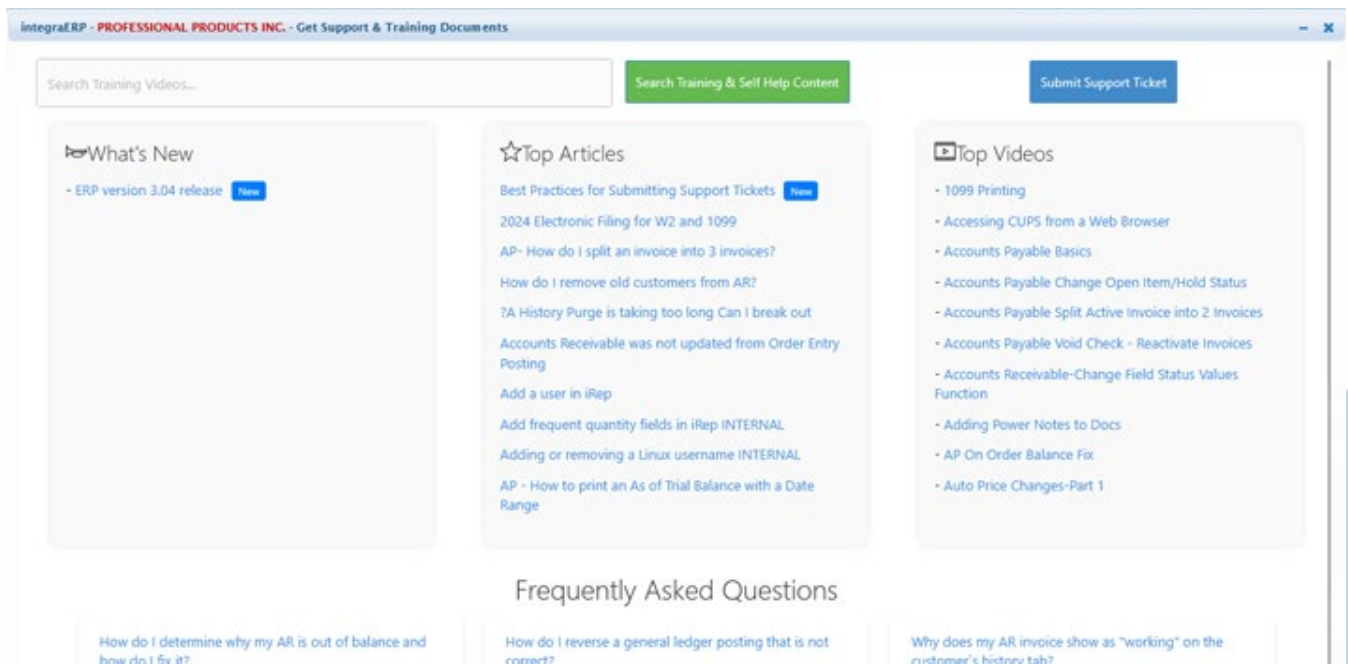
integraERP - PROFESSIONAL PRODUCTS INC. - Get Support & Training Documents

- ×

Search Training Videos...

Search Training & Self Help Content

Submit Support Ticket

What's New

- ERP version 3.04 release New

Top Articles

Best Practices for Submitting Support Tickets New

2024 Electronic Filing for W2 and 1099

AP- How do I split an invoice into 3 invoices?

How do I remove old customers from AR?

?A History Purge is taking too long Can I break out

Accounts Receivable was not updated from Order Entry Posting

Add a user in iRep

Add frequent quantity fields in iRep INTERNAL

Adding or removing a Linux username INTERNAL

AP - How to print an As of Trial Balance with a Date Range

Top Videos

- 1099 Printing

- Accessing CUPS from a Web Browser

- Accounts Payable Basics

- Accounts Payable Change Open Item/Hold Status

- Accounts Payable Split Active Invoice into 2 Invoices

- Accounts Payable Void Check - Reactivate Invoices

- Accounts Receivable-Change Field Status Values Function

- Adding Power Notes to Docs

- AP On Order Balance Fix

- Auto Price Changes-Part 1

Frequently Asked Questions

How do I determine why my AR is out of balance and how do I fix it?

How do I reverse a general ledger posting that is not correct?

Why does my AR invoice show as "working" on the customer's history tab?